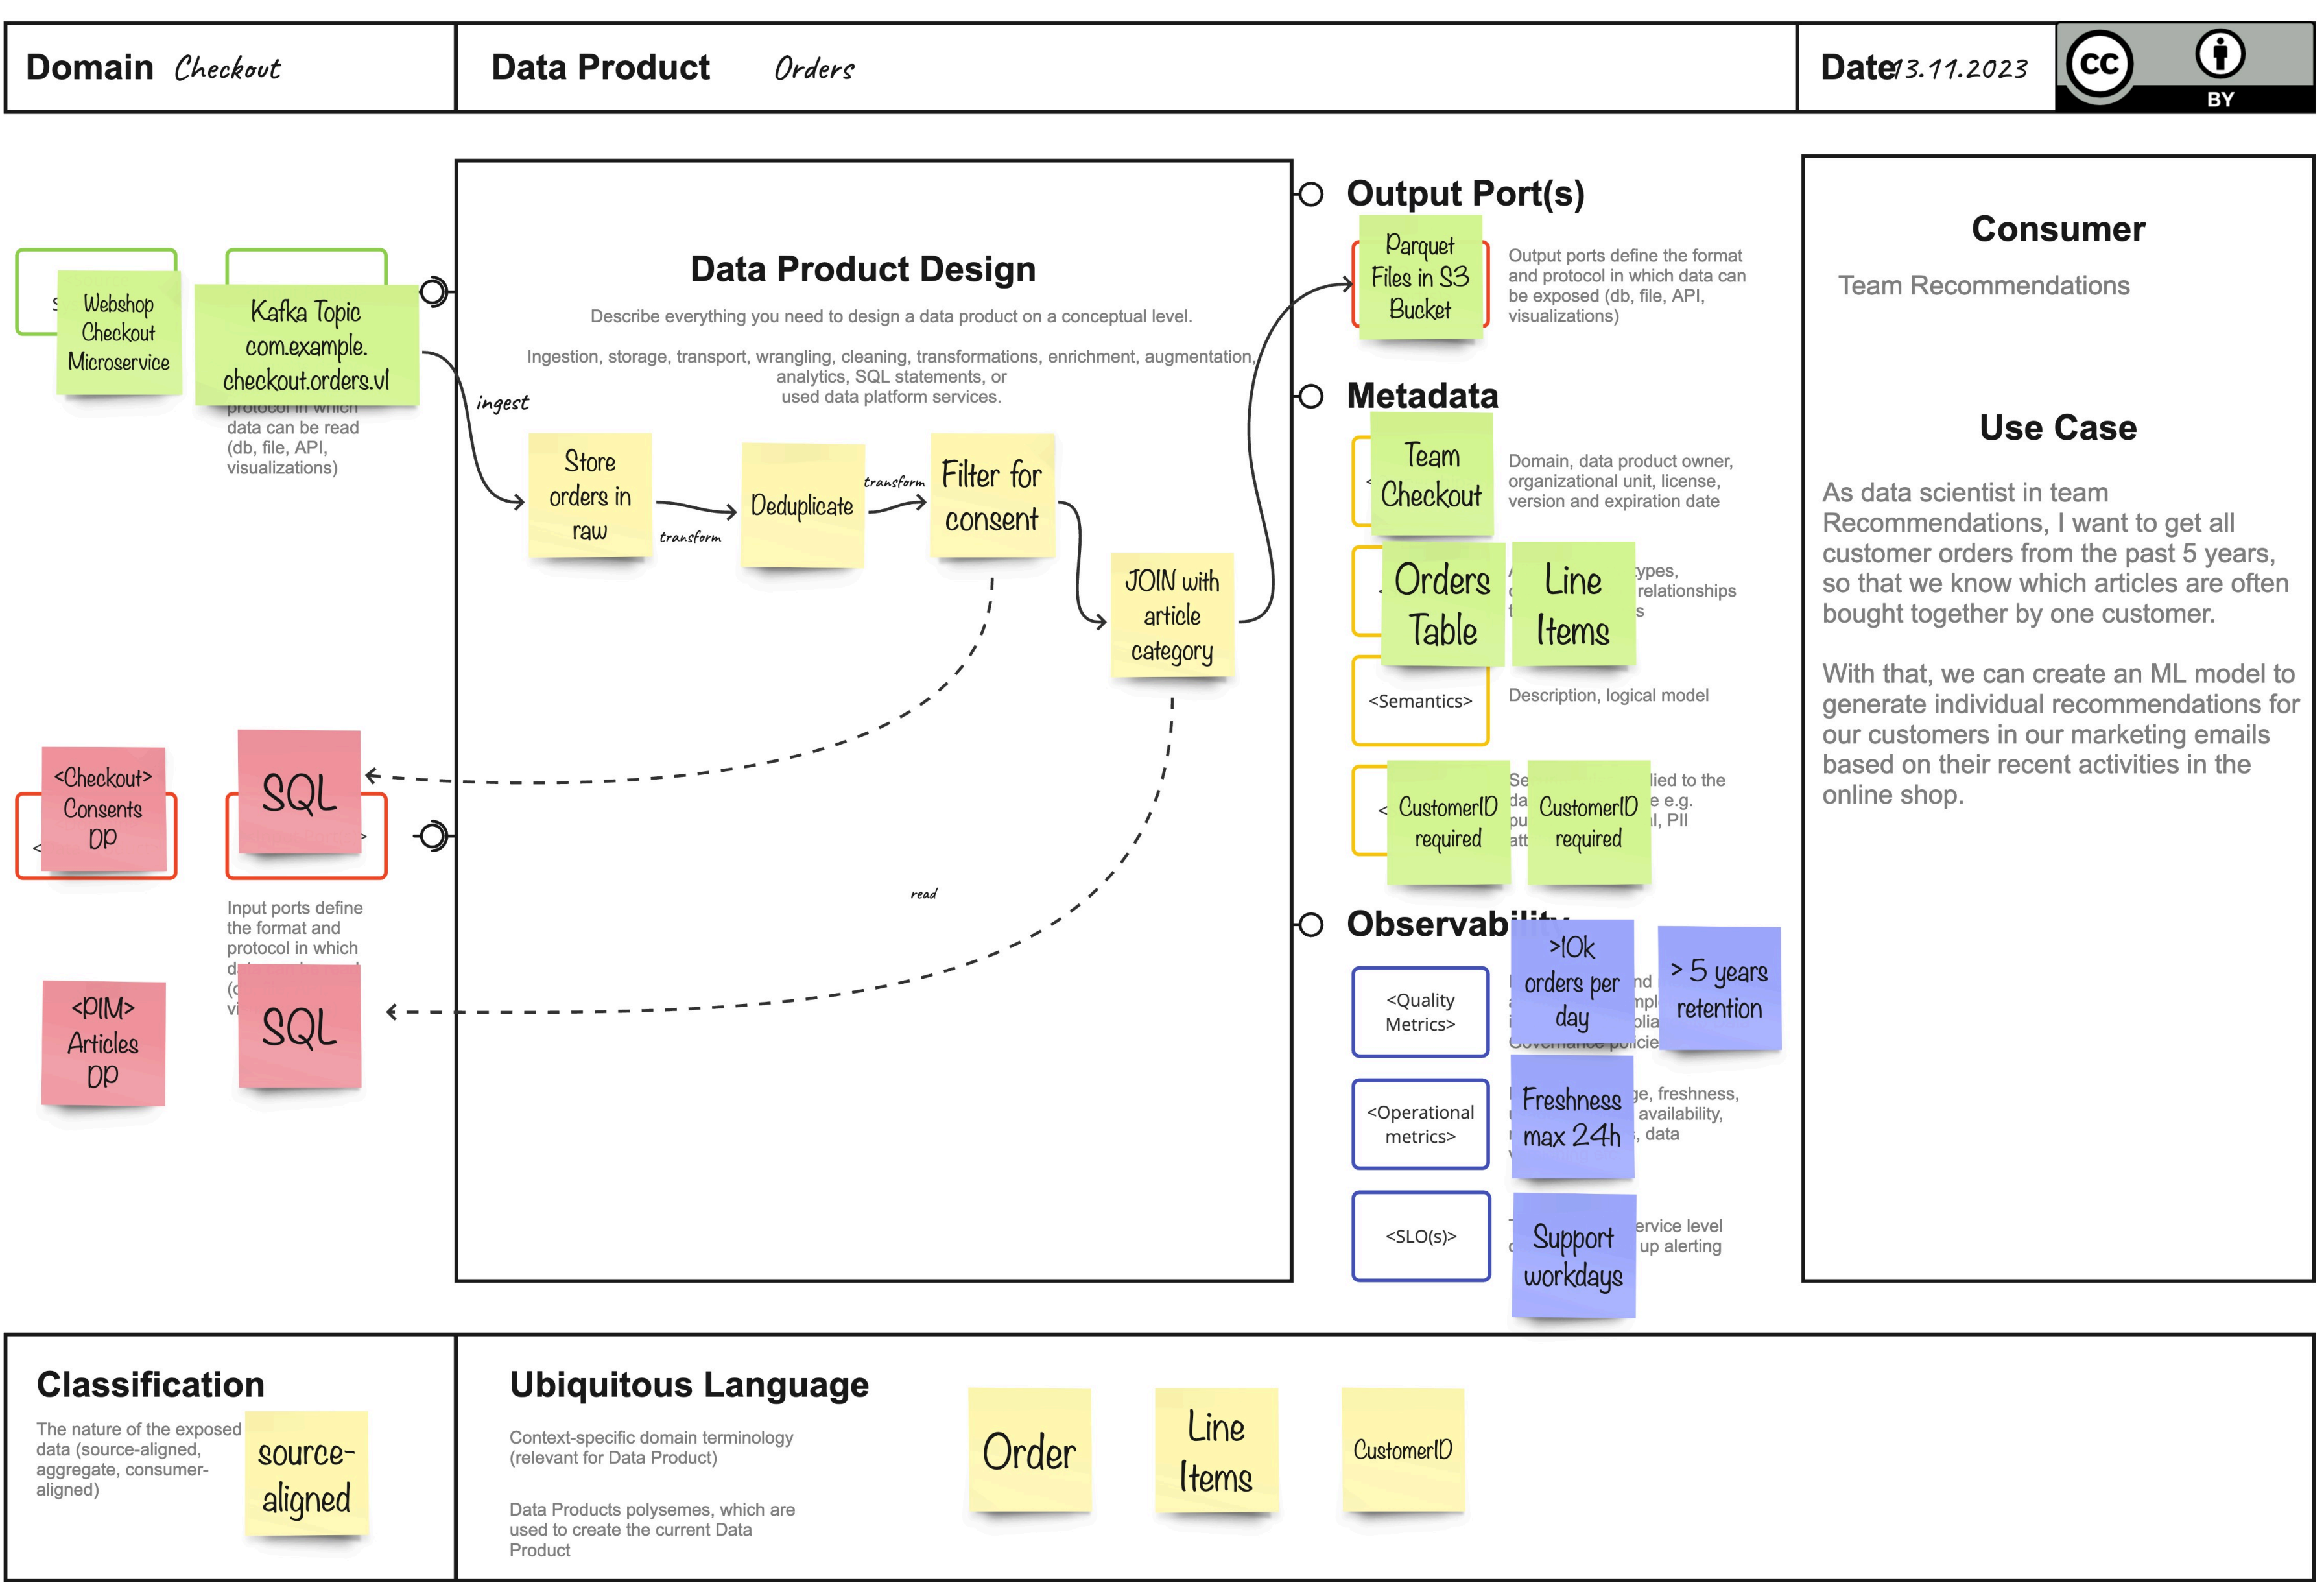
Domain Checkout

Data Product Orders

Date 13.11.2023

CC BY

S Webshop Checkout Microservice

Kafka Topic com.example.checkout.orders.v1

protocol in which data can be read (db, file, API, visualizations)

Data Product Design

Describe everything you need to design a data product on a conceptual level.

Ingestion, storage, transport, wrangling, cleaning, transformations, enrichment, augmentation, analytics, SQL statements, or used data platform services.

ingest

Store orders in raw

transform

Deduplicate

transform

Filter for consent

JOIN with article category

read

<Checkout> Consents DP

SQL

Input ports define the format and protocol in which d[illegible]

<PIM> Articles DP

SQL

Output Port(s)

Parquet Files in S3 Bucket

Output ports define the format and protocol in which data can be exposed (db, file, API, visualizations)

Metadata

Team Checkout

Domain, data product owner, organizational unit, license, version and expiration date

Orders Table

Line Items

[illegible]ypes, relationships

<Semantics>

Description, logical model

CustomerID required

CustomerID required

Se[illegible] lied to the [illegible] e.g. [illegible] PII

Observability

<Quality Metrics>

>10k orders per day

> 5 years retention

<Operational metrics>

Freshness max 24h

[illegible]ge, freshness, availability, data

<SLO(s)>

Support workdays

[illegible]ervice level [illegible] up alerting

Consumer

Team Recommendations

Use Case

As data scientist in team Recommendations, I want to get all customer orders from the past 5 years, so that we know which articles are often bought together by one customer.

With that, we can create an ML model to generate individual recommendations for our customers in our marketing emails based on their recent activities in the online shop.

Classification

The nature of the exposed data (source-aligned, aggregate, consumer-aligned)

source-aligned

Ubiquitous Language

Context-specific domain terminology (relevant for Data Product)

Data Products polysemes, which are used to create the current Data Product

Order

Line Items

CustomerID